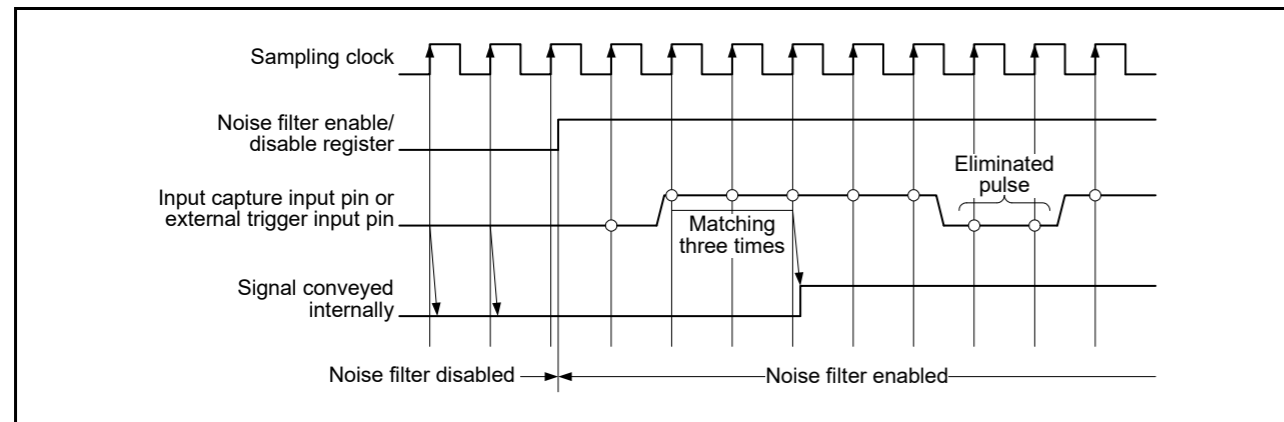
Sampling clock

Noise filter enable/ disable register

Input capture input pin or external trigger input pin

Signal conveyed internally

Matching three times

Eliminated pulse

Noise filter disabled

Noise filter enabled